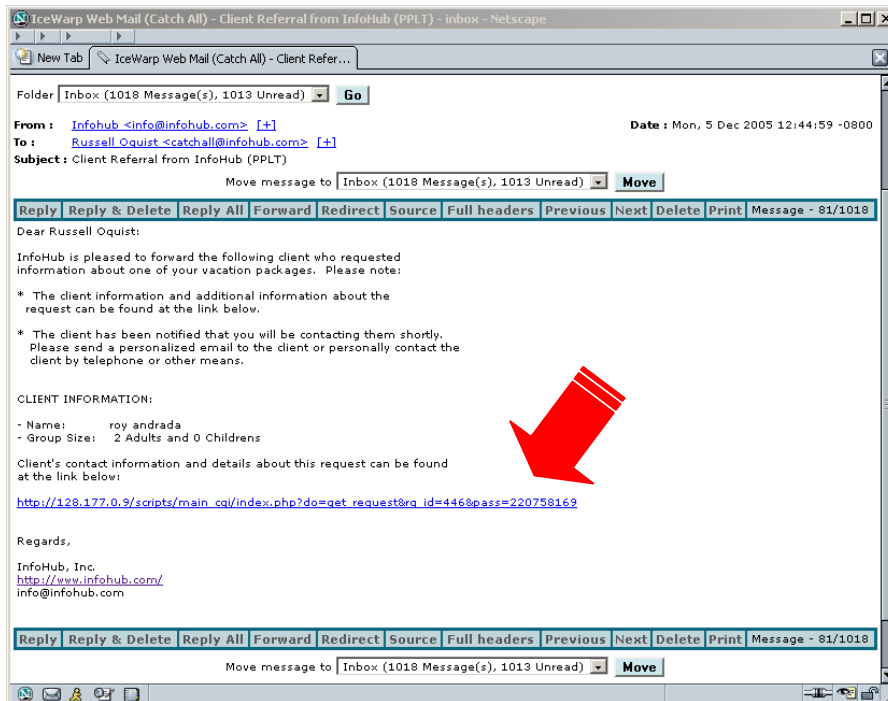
IceWarp Web Mail (Catch All) - Client Referral from InfoHub (PPLT) - inbox - Netscape

New Tab | IceWarp Web Mail (Catch All) - Client Refer...

Folder Inbox (1018 Message(s), 1013 Unread) Go

From : Infohub <info@infohub.com> [+]
To : Russell Oquist <catchall@infohub.com> [+]
Subject : Client Referral from InfoHub (PPLT)

Date : Mon, 5 Dec 2005 12:44:59 -0800

Move message to Inbox (1018 Message(s), 1013 Unread) Move

| Reply | Reply & Delete | Reply All | Forward | Redirect | Source | Full headers | Previous | Next | Delete | Print | Message - 81/1018 |
|---|---|---|---|---|---|---|---|---|---|---|---|

Dear Russell Oquist:

InfoHub is pleased to forward the following client who requested information about one of your vacation packages. Please note:

* The client information and additional information about the request can be found at the link below.

* The client has been notified that you will be contacting them shortly. Please send a personalized email to the client or personally contact the client by telephone or other means.

CLIENT INFORMATION:

- Name: roy andrada
- Group Size: 2 Adults and 0 Childrens

Client's contact information and details about this request can be found at the link below:

http://128.177.0.9/scripts/main_cgi/index.php?do=get_request&rq_id=446&pass=220758169

Regards,

InfoHub, Inc.
http://www.infohub.com/
info@infohub.com

| Reply | Reply & Delete | Reply All | Forward | Redirect | Source | Full headers | Previous | Next | Delete | Print | Message - 81/1018 |
|---|---|---|---|---|---|---|---|---|---|---|---|

Move message to Inbox (1018 Message(s), 1013 Unread) Move